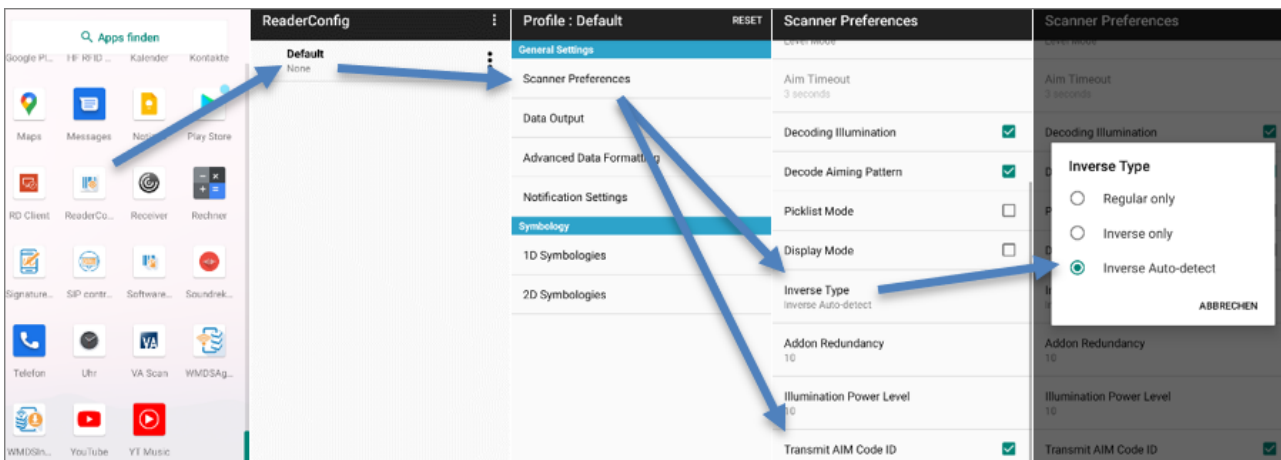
Apps finden

Google Pl... HF RFID ... Kalender Kontakte

Maps Messages Noti... Play Store

RD Client ReaderCo... Receiver Rechner

Signature... SIP contr... Software... Soundrek...

Telefon Uhr VA Scan WMDSAg...

WMDSIn... YouTube YT Music

ReaderConfig

Default
None

Profile : Default RESET

General Settings

Scanner Preferences

Data Output

Advanced Data Formatting

Notification Settings

Symbology

1D Symbologies

2D Symbologies

Scanner Preferences

Level Mode

Aim Timeout
3 seconds

Decoding Illumination

Decode Aiming Pattern

Picklist Mode

Display Mode

Inverse Type
Inverse Auto-detect

Addon Redundancy
10

Illumination Power Level
10

Transmit AIM Code ID

Scanner Preferences

Level Mode

Aim Timeout
3 seconds

Decoding Illumination

Inverse Type

Regular only

Inverse only

Inverse Auto-detect

ABBRECHEN

Addon Redundancy
10

Illumination Power Level
10

Transmit AIM Code ID